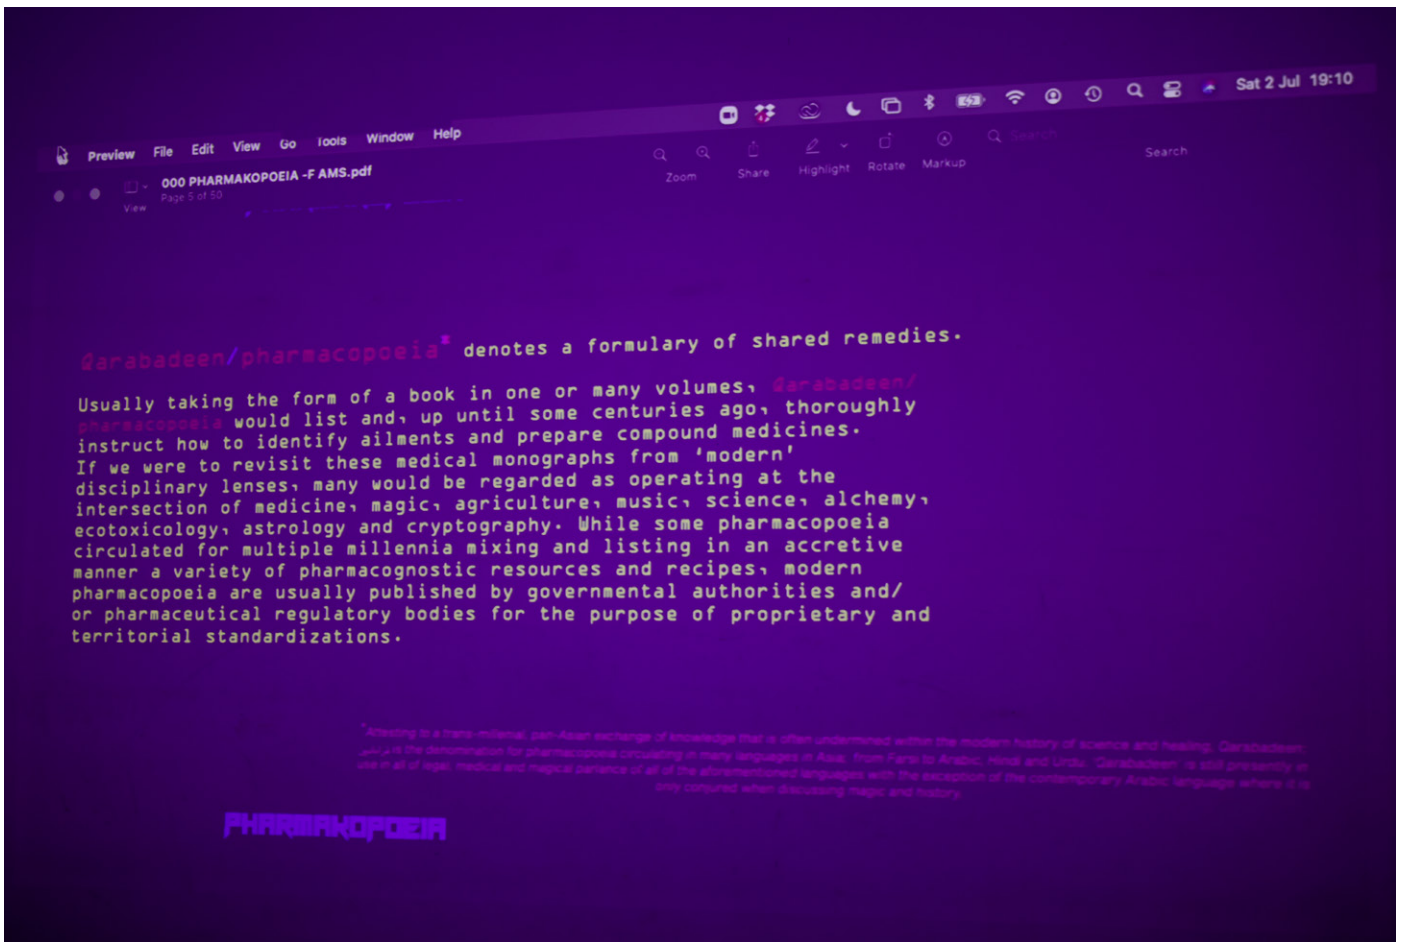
Preview File Edit View Go Tools Window Help

Sat 2 Jul 19:10

000 PHARMAKOPOEIA -F AMS.pdf
Page 5 of 50

View

Zoom Share Highlight Rotate Markup

Search

Search

Qarabadeen/pharmacopoeia* denotes a formulary of shared remedies.

Usually taking the form of a book in one or many volumes, Qarabadeen/pharmacopoeia would list and, up until some centuries ago, thoroughly instruct how to identify ailments and prepare compound medicines. If we were to revisit these medical monographs from 'modern' disciplinary lenses, many would be regarded as operating at the intersection of medicine, magic, agriculture, music, science, alchemy, ecotoxicology, astrology and cryptography. While some pharmacopoeia circulated for multiple millennia mixing and listing in an accretive manner a variety of pharmacognostic resources and recipes, modern pharmacopoeia are usually published by governmental authorities and/or pharmaceutical regulatory bodies for the purpose of proprietary and territorial standardizations.

*Attesting to a trans-millenial, pan-Asian exchange of knowledge that is often undermined within the modern history of science and healing, Qarabadeen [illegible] is the denomination for pharmacopoeia circulating in many languages in Asia, from Farsi to Arabic, Hindi and Urdu. 'Qarabadeen' is still presently in use in all of legal, medical and magical parlance of all of the aforementioned languages with the exception of the contemporary Arabic language where it is only conjured when discussing magic and history.

PHARMAKOPOEIA